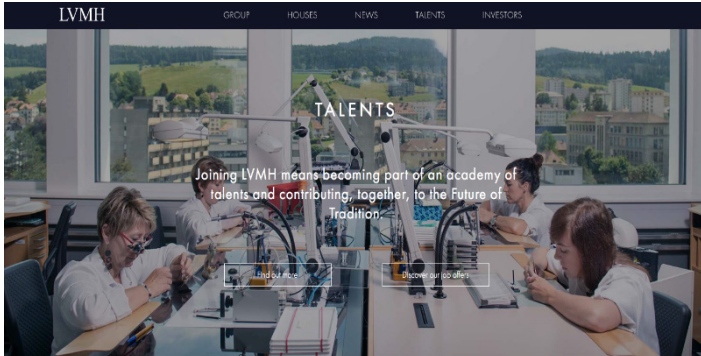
LVMH

GROUP HOUSES NEWS TALENTS INVESTORS

TALENTS

Joining LVMH means becoming part of an academy of talents and contributing, together, to the Future of Tradition.

Find out more

Discover our job offers